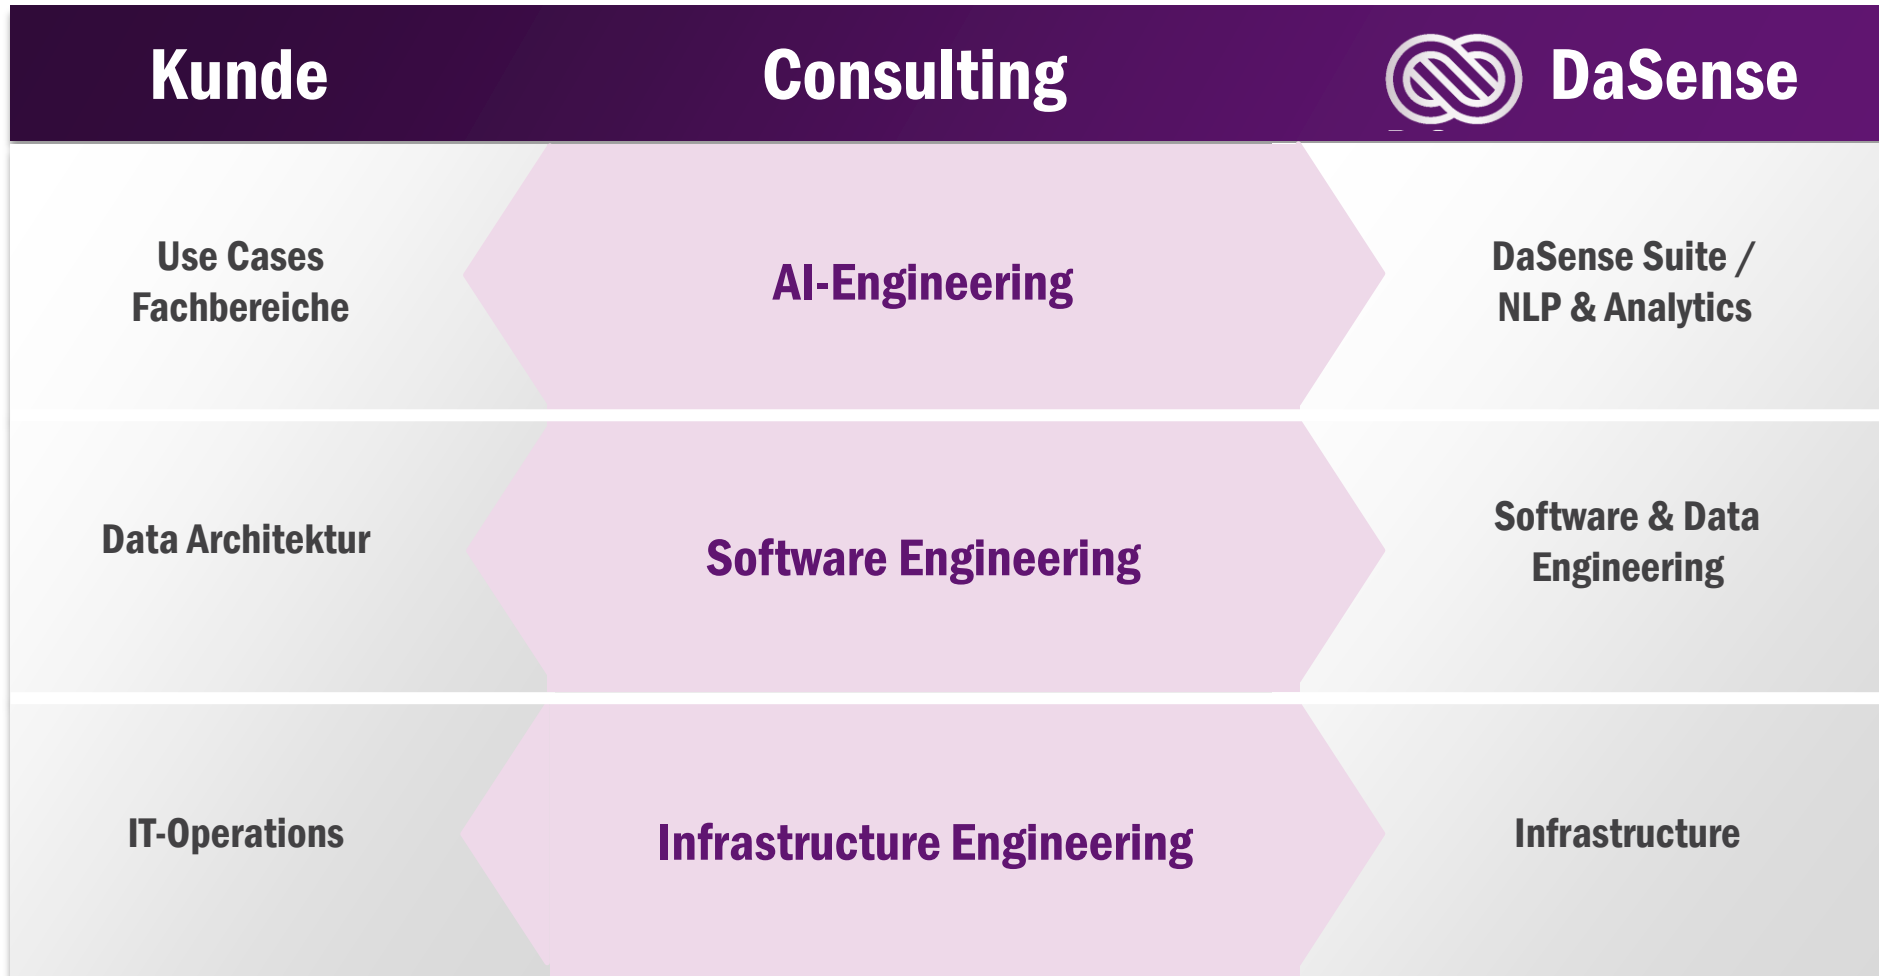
| Kunde | Consulting | DaSense |
|---|---|---|
| Use Cases Fachbereiche | AI-Engineering | DaSense Suite / NLP & Analytics |
| Data Architektur | Software Engineering | Software & Data Engineering |
| IT-Operations | Infrastructure Engineering | Infrastructure |